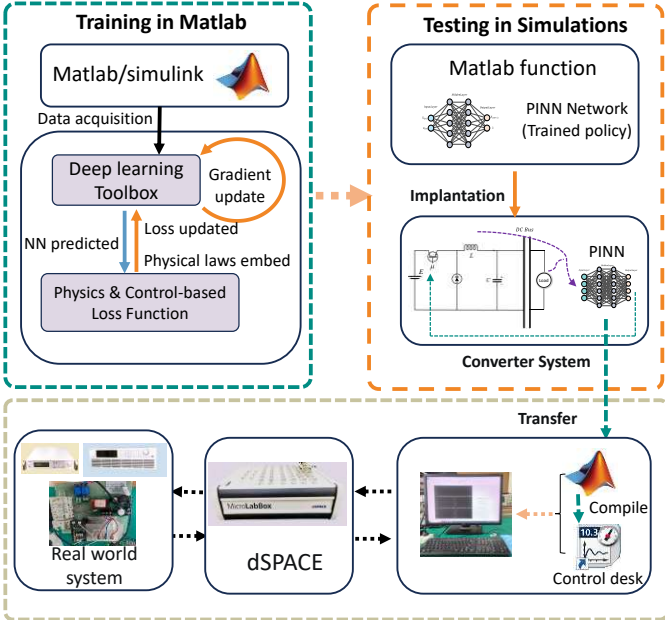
Training in Matlab

Matlab/simulink

Data acquisition

Deep learning Toolbox

Gradient update

NN predicted

Loss updated

Physical laws embed

Physics & Control-based Loss Function

Testing in Simulations

Matlab function

PINN Network (Trained policy)

Implantation

DC Bus

$E$

$L$

$C$

PINN

Converter System

Transfer

Real world system

MicroLabBox

dSPACE

dSPACE

Compile

10.3

Control desk